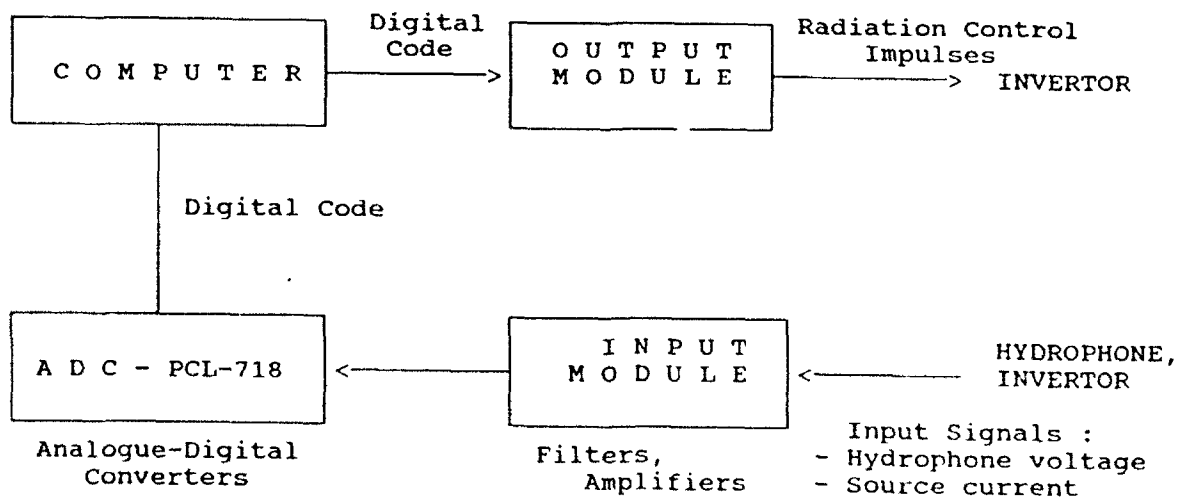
COMPUTER

Digital Code

OUTPUT MODULE

Radiation Control Impulses

INVERTOR

Digital Code

ADC - PCL-718

INPUT MODULE

HYDROPHONE, INVERTOR

Analogue-Digital Converters

Filters, Amplifiers

Input Signals :
- Hydrophone voltage
- Source current